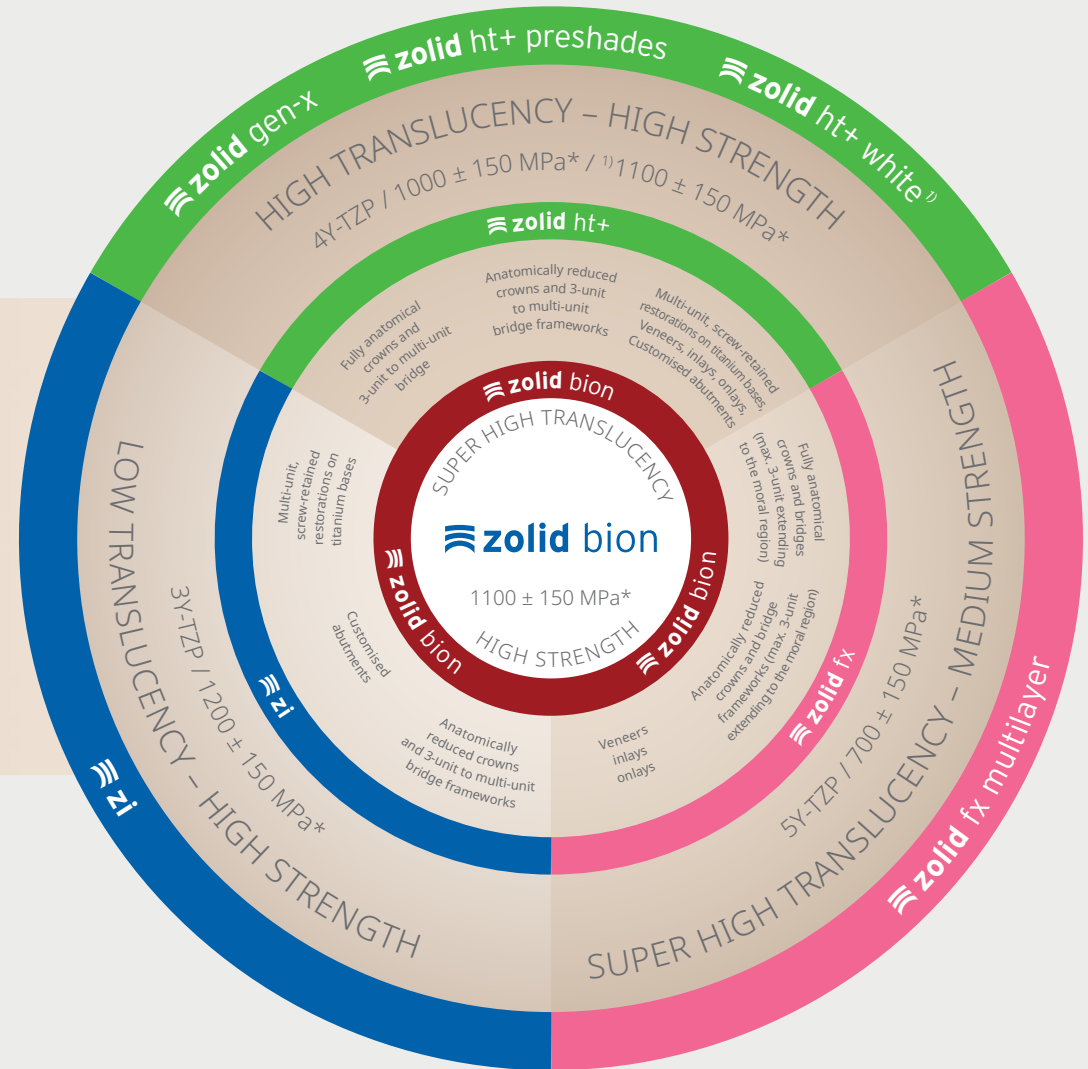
zolid gen-x
zolid ht+ preshades
zolid ht+ white $^{1)}$

HIGH TRANSLUCENCY – HIGH STRENGTH
4Y-TZP / 1000 ± 150 MPa* / $^{1)}$1100 ± 150 MPa*

zolid ht+

Fully anatomical crowns and 3-unit to multi-unit bridge

Anatomically reduced crowns and 3-unit to multi-unit bridge frameworks

Multi-unit, screw-retained restorations on titanium bases, Veneers, inlays, onlays, Customised abutments

zolid bion

SUPER HIGH TRANSLUCENCY

zolid bion

1100 ± 150 MPa*

HIGH STRENGTH

zolid bion
zolid bion

LOW TRANSLUCENCY – HIGH STRENGTH
3Y-TZP / 1200 ± 150 MPa*

zi

Multi-unit, screw-retained restorations on titanium bases

Customised abutments

zi

Anatomically reduced crowns and 3-unit to multi-unit bridge frameworks

Fully anatomical crowns and bridges (max. 3-unit extending to the moral region)

Anatomically reduced crowns and bridge frameworks (max. 3-unit extending to the moral region)

Veneers inlays onlays

zolid fx

SUPER HIGH TRANSLUCENCY – MEDIUM STRENGTH
5Y-TZP / 700 ± 150 MPa*

zolid fx multilayer